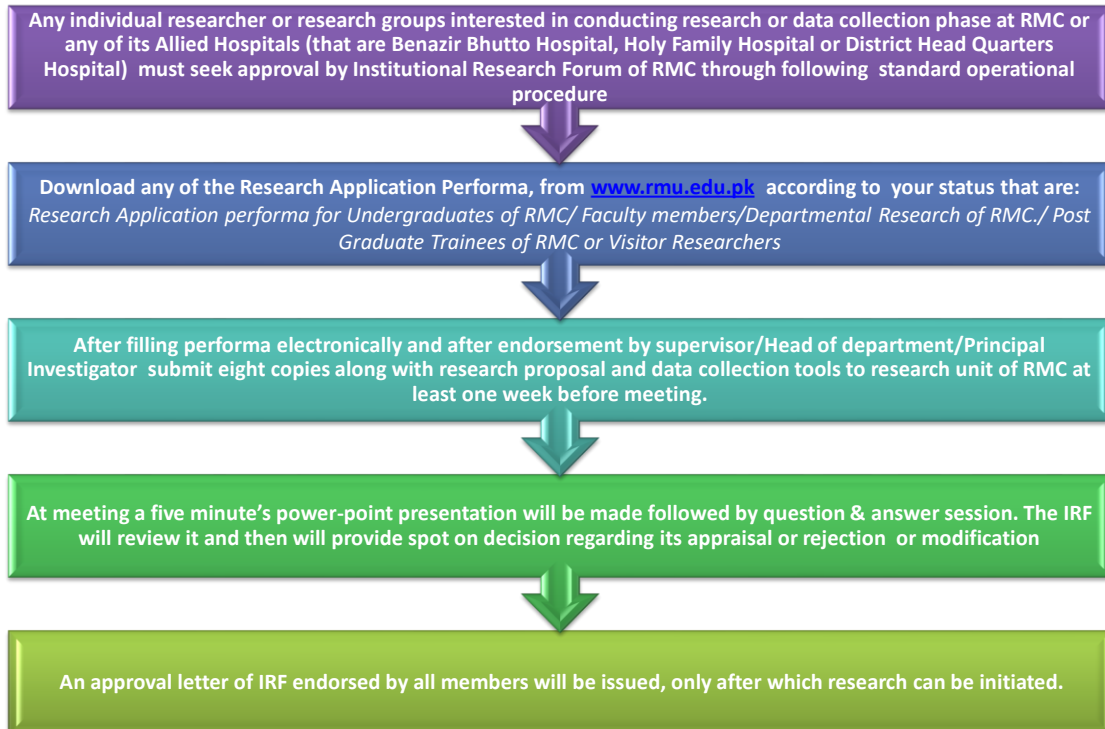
Any individual researcher or research groups interested in conducting research or data collection phase at RMC or any of its Allied Hospitals (that are Benazir Bhutto Hospital, Holy Family Hospital or District Head Quarters Hospital) must seek approval by Institutional Research Forum of RMC through following standard operational procedure

Download any of the Research Application Performa, from www.rmu.edu.pk according to your status that are: Research Application performa for Undergraduates of RMC/ Faculty members/Departmental Research of RMC./ Post Graduate Trainees of RMC or Visitor Researchers

After filling performa electronically and after endorsement by supervisor/Head of department/Principal Investigator submit eight copies along with research proposal and data collection tools to research unit of RMC at least one week before meeting.

At meeting a five minute's power-point presentation will be made followed by question & answer session. The IRF will review it and then will provide spot on decision regarding its appraisal or rejection or modification

An approval letter of IRF endorsed by all members will be issued, only after which research can be initiated.